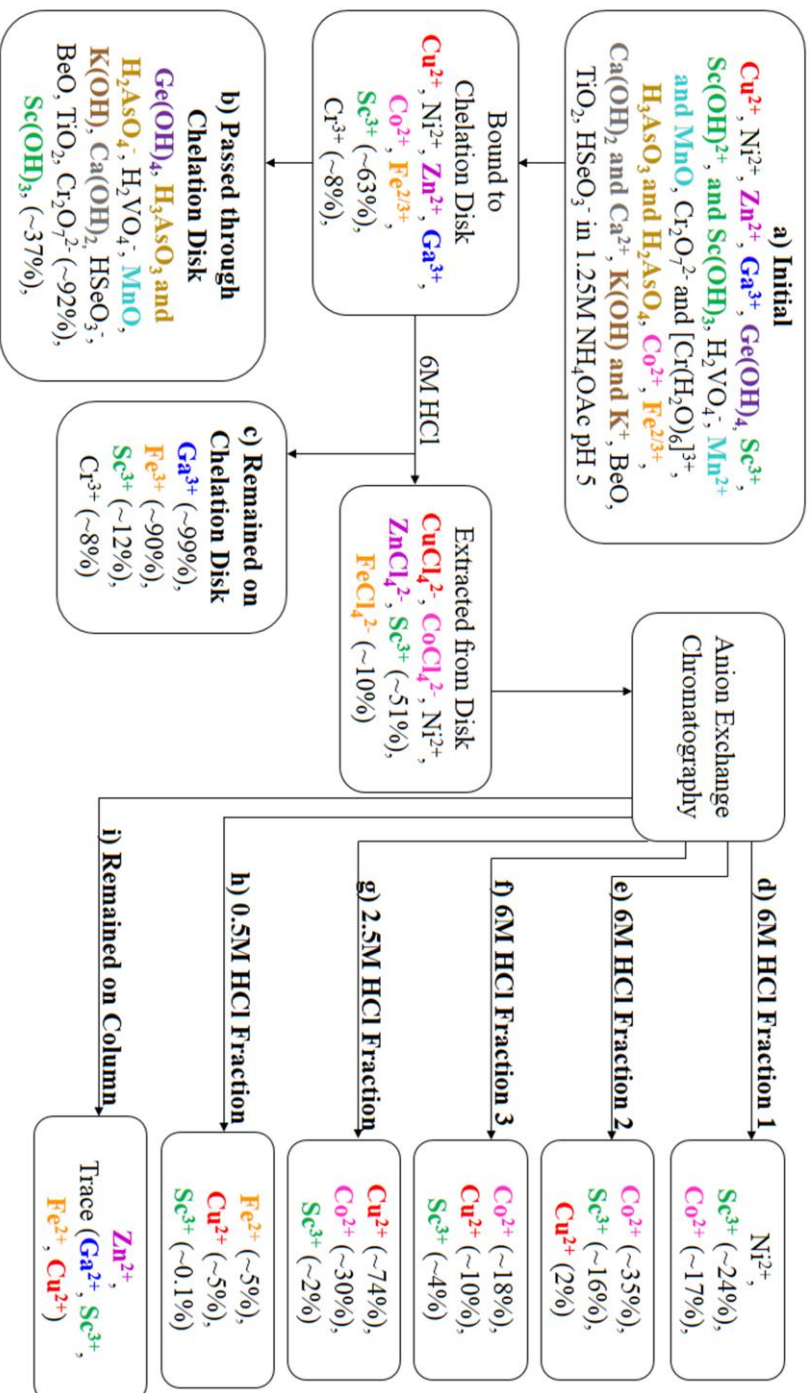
a) Initial
$Cu^{2+}$, $Ni^{2+}$, $Zn^{2+}$, $Ga^{3+}$, $Ge(OH)_4$, $Sc^{3+}$, $Sc(OH)^{2+}$ and $Sc(OH)_3$, $H_2VO_4^-$, $Mn^{2+}$ and MnO, $Cr_2O_7^{2-}$ and $[Cr(H_2O)_6]^{3+}$, $H_3AsO_3$ and $H_2AsO_4^-$, $Co^{2+}$, $Fe^{2/3+}$, $Ca(OH)_2$ and $Ca^{2+}$, K(OH) and $K^+$, BeO, $TiO_2$, $HSeO_3^-$ in 1.25M $NH_4OAc$ pH 5

Bound to Chelation Disk
$Cu^{2+}$, $Ni^{2+}$, $Zn^{2+}$, $Ga^{3+}$, $Co^{2+}$, $Fe^{2/3+}$, $Sc^{3+}$ (~63%), $Cr^{3+}$ (~8%),

b) Passed through Chelation Disk
$Ge(OH)_4$, $H_3AsO_3$ and $H_2AsO_4^-$, $H_2VO_4^-$, MnO, K(OH), $Ca(OH)_2$, $HSeO_3^-$, BeO, $TiO_2$, $Cr_2O_7^{2-}$ (~92%), $Sc(OH)_3$, (~37%),

6M HCl

c) Remained on Chelation Disk
$Ga^{3+}$ (~99%), $Fe^{3+}$ (~90%), $Sc^{3+}$ (~12%), $Cr^{3+}$ (~8%)

Extracted from Disk
$CuCl_4^{2-}$, $CoCl_4^{2-}$, $Ni^{2+}$, $ZnCl_4^{2-}$, $Sc^{3+}$ (~51%), $FeCl_4^{2-}$ (~10%)

Anion Exchange Chromatography

d) 6M HCl Fraction 1
$Ni^{2+}$, $Sc^{3+}$ (~24%), $Co^{2+}$ (~17%),

e) 6M HCl Fraction 2
$Co^{2+}$ (~35%), $Sc^{3+}$ (~16%), $Cu^{2+}$ (2%)

f) 6M HCl Fraction 3
$Co^{2+}$ (~18%), $Cu^{2+}$ (~10%), $Sc^{3+}$ (~4%)

g) 2.5M HCl Fraction
$Cu^{2+}$ (~74%), $Co^{2+}$ (~30%), $Sc^{3+}$ (~2%)

h) 0.5M HCl Fraction
$Fe^{2+}$ (~5%), $Cu^{2+}$ (~5%), $Sc^{3+}$ (~0.1%)

i) Remained on Column
$Zn^{2+}$, Trace ($Ga^{2+}$, $Sc^{3+}$, $Fe^{2+}$, $Cu^{2+}$)